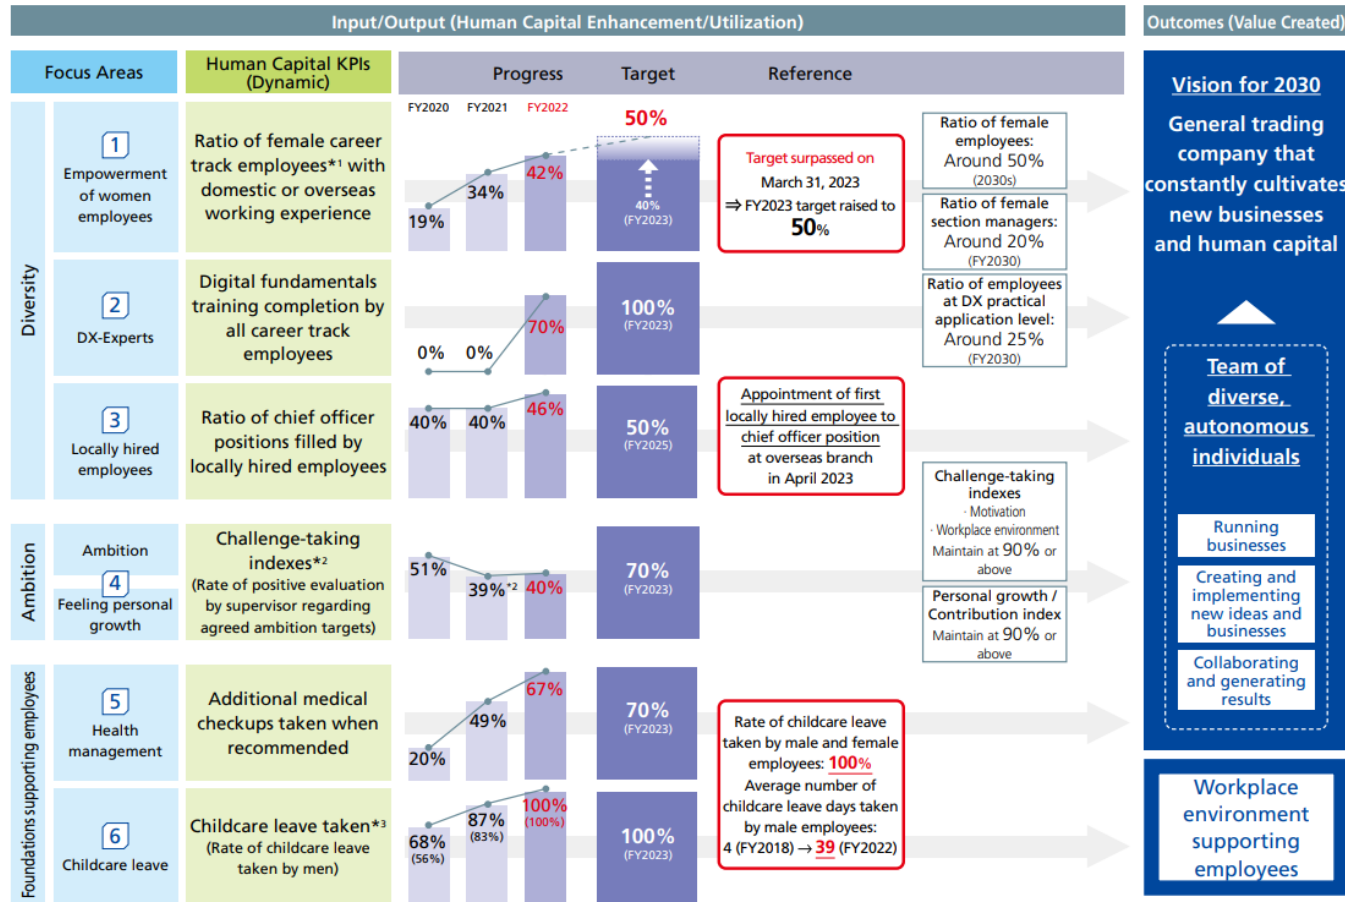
Input/Output (Human Capital Enhancement/Utilization)

Outcomes (Value Created)

| Focus Areas | | Human Capital KPIs (Dynamic) | Progress FY2020 | FY2021 | FY2022 | Target | Reference | |
|---|---|---|---|---|---|---|---|---|
| Diversity | 1 Empowerment of women employees | Ratio of female career track employees*1 with domestic or overseas working experience | 19% | 34% | 42% | 50% 40% (FY2023) | Target surpassed on March 31, 2023 ⇒ FY2023 target raised to 50% | Ratio of female employees: Around 50% (2030s) Ratio of female section managers: Around 20% (FY2030) |
| | 2 DX-Experts | Digital fundamentals training completion by all career track employees | 0% | 0% | 70% | 100% (FY2023) | | Ratio of employees at DX practical application level: Around 25% (FY2030) |
| | 3 Locally hired employees | Ratio of chief officer positions filled by locally hired employees | 40% | 40% | 46% | 50% (FY2025) | Appointment of first locally hired employee to chief officer position at overseas branch in April 2023 | |
| Ambition | Ambition 4 Feeling personal growth | Challenge-taking indexes*2 (Rate of positive evaluation by supervisor regarding agreed ambition targets) | 51% | 39%*2 | 40% | 70% (FY2023) | | Challenge-taking indexes · Motivation · Workplace environment Maintain at 90% or above Personal growth / Contribution index Maintain at 90% or above |
| Foundations supporting employees | 5 Health management | Additional medical checkups taken when recommended | 20% | 49% | 67% | 70% (FY2023) | Rate of childcare leave taken by male and female employees: 100% Average number of childcare leave days taken by male employees: 4 (FY2018) → 39 (FY2022) | |
| | 6 Childcare leave | Childcare leave taken*3 (Rate of childcare leave taken by men) | 68% (56%) | 87% (83%) | 100% (100%) | 100% (FY2023) | | |

Vision for 2030
General trading company that constantly cultivates new businesses and human capital

Team of diverse, autonomous individuals

Running businesses

Creating and implementing new ideas and businesses

Collaborating and generating results

Workplace environment supporting employees